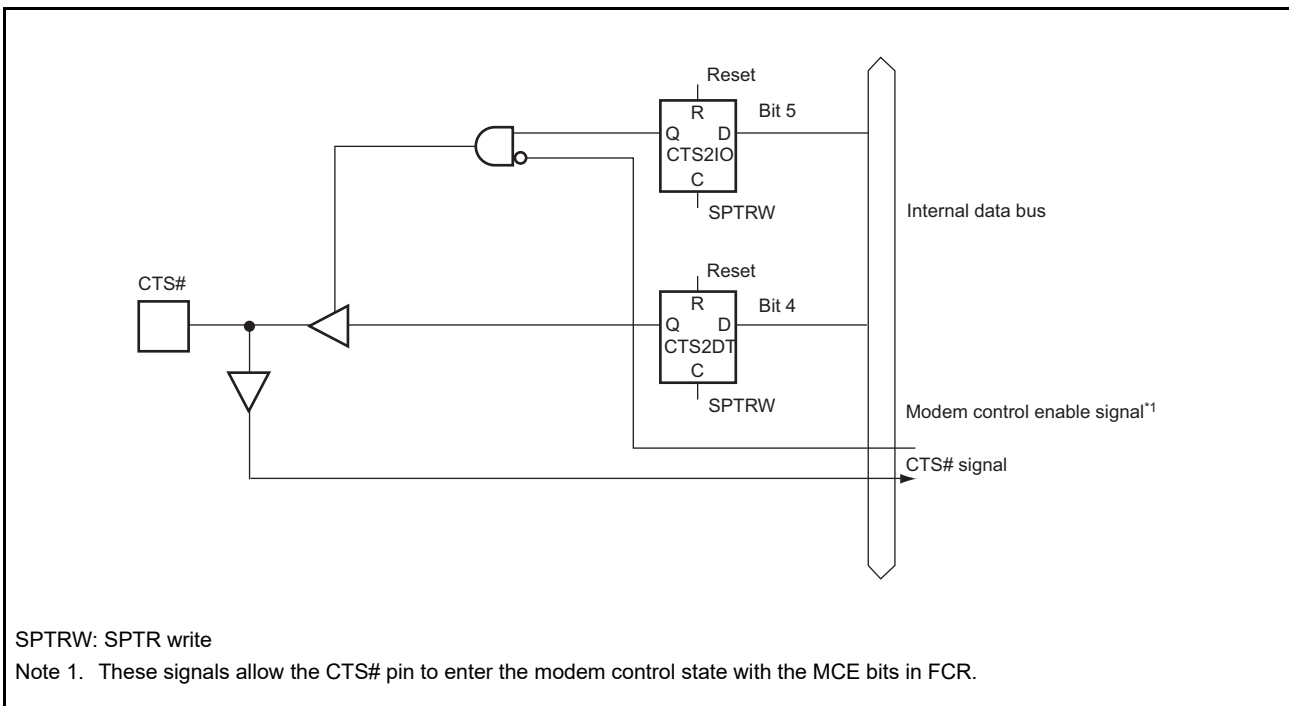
Reset

R

Q

D

CTS2IO

C

SPTRW

Bit 5

Internal data bus

CTS#

Reset

R

Q

D

CTS2DT

C

SPTRW

Bit 4

Modem control enable signal*1

CTS# signal

SPTRW: SPTR write

Note 1. These signals allow the CTS# pin to enter the modem control state with the MCE bits in FCR.